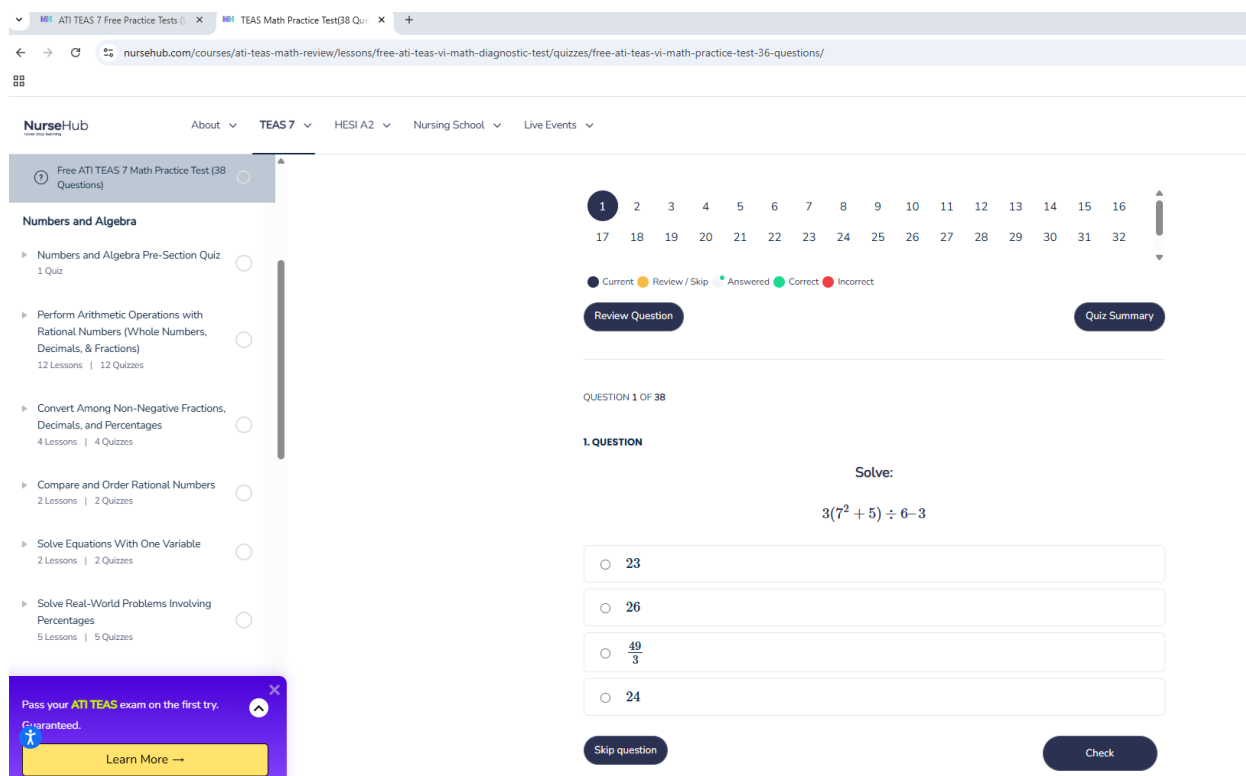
ATI TEAS 7 Free Practice Tests (
TEAS Math Practice Test(38 Qu
nursehub.com/courses/ati-teas-math-review/lessons/free-ati-teas-vi-math-diagnostic-test/quizzes/free-ati-teas-vi-math-practice-test-36-questions/

NurseHub
never stop learning

About TEAS 7 HESI A2 Nursing School Live Events

Free ATI TEAS 7 Math Practice Test (38 Questions)

Numbers and Algebra

Numbers and Algebra Pre-Section Quiz
1 Quiz

Perform Arithmetic Operations with Rational Numbers (Whole Numbers, Decimals, & Fractions)
12 Lessons | 12 Quizzes

Convert Among Non-Negative Fractions, Decimals, and Percentages
4 Lessons | 4 Quizzes

Compare and Order Rational Numbers
2 Lessons | 2 Quizzes

Solve Equations With One Variable
2 Lessons | 2 Quizzes

Solve Real-World Problems Involving Percentages
5 Lessons | 5 Quizzes

Pass your ATI TEAS exam on the first try. Guaranteed.
Learn More →

1 2 3 4 5 6 7 8 9 10 11 12 13 14 15 16
17 18 19 20 21 22 23 24 25 26 27 28 29 30 31 32

Current Review / Skip Answered Correct Incorrect

Review Question
Quiz Summary

QUESTION 1 OF 38

1. QUESTION

Solve:

$3(7^2+5)\div 6-3$

23

26

$\frac{49}{3}$

24

Skip question
Check